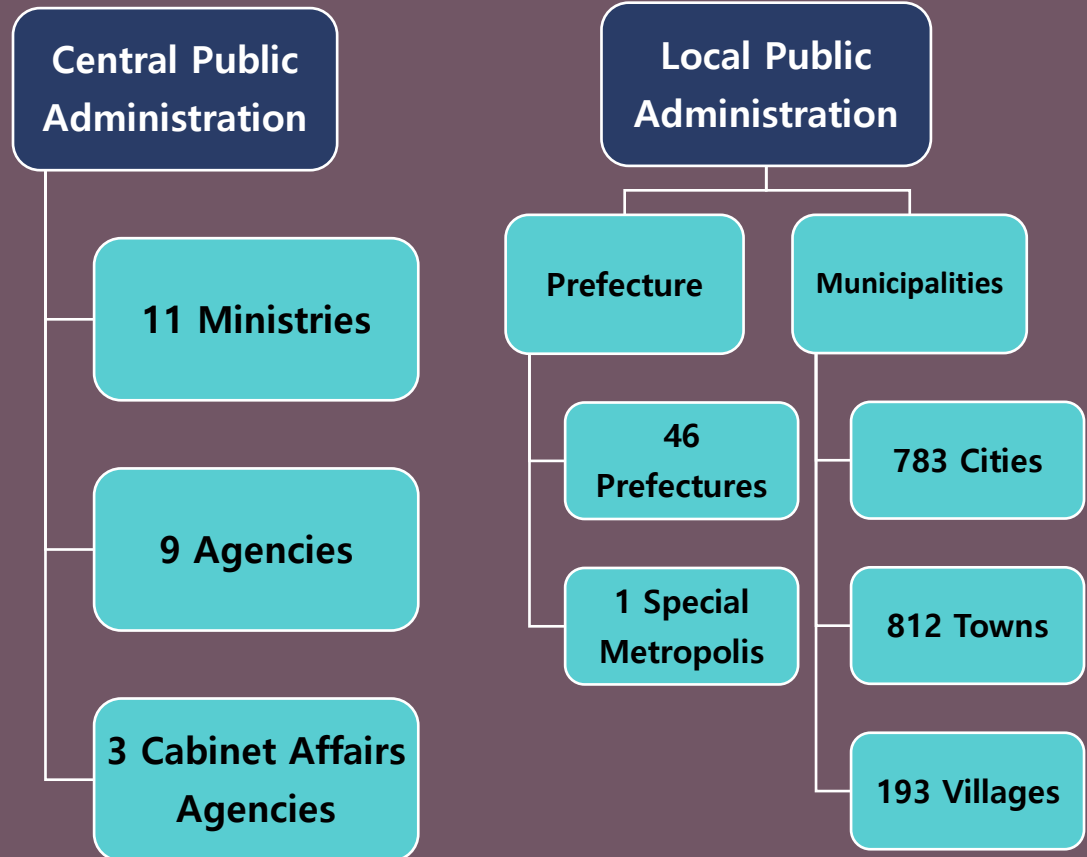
Central Public Administration

11 Ministries

9 Agencies

3 Cabinet Affairs Agencies

Local Public Administration

Prefecture

Municipalities

46 Prefectures

1 Special Metropolis

783 Cities

812 Towns

193 Villages